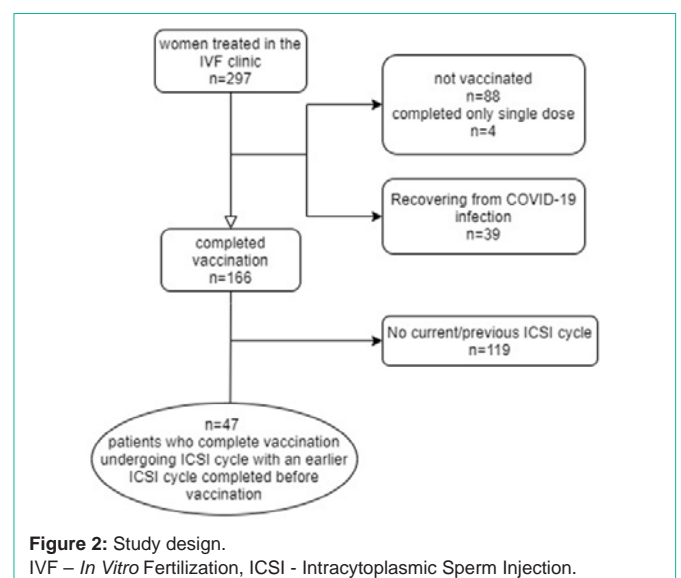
women treated in the IVF clinic
n=297

not vaccinated
n=88
completed only single dose
n=4

Recovering from COVID-19 infection
n=39

completed vaccination
n=166

No current/previous ICSI cycle
n=119

n=47
patients who complete vaccination undergoing ICSI cycle with an earlier ICSI cycle completed before vaccination

**Figure 2:** Study design.
IVF – *In Vitro* Fertilization, ICSI - Intracytoplasmic Sperm Injection.